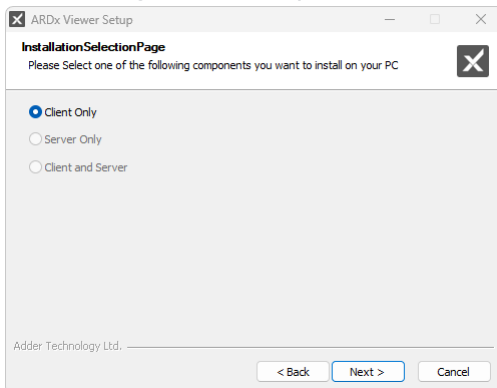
ARDx Viewer Setup

InstallationSelectionPage
Please Select one of the following components you want to install on your PC

Client Only
Server Only
Client and Server

Adder Technology Ltd.

< Back
Next >
Cancel